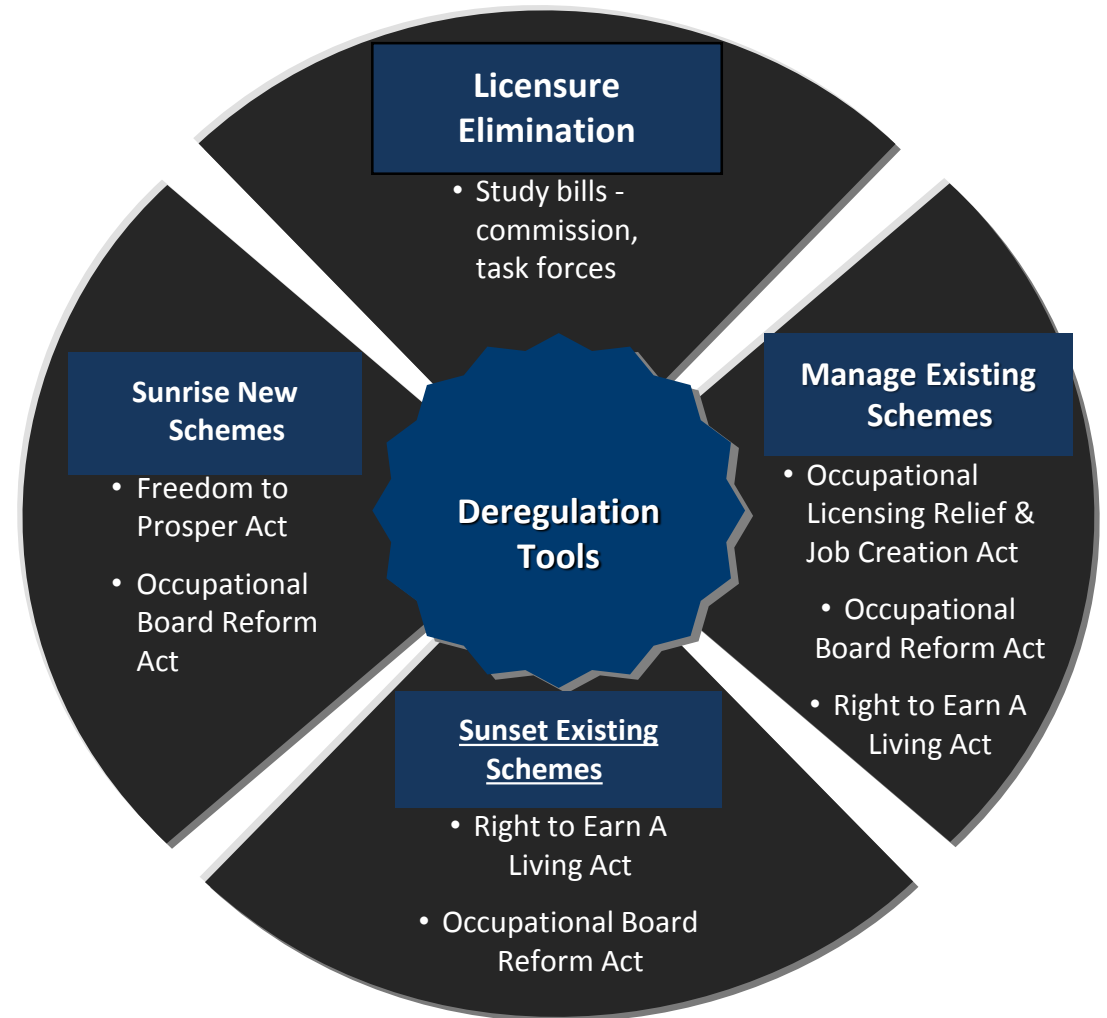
Licensure Elimination

• Study bills - commission, task forces

Sunrise New Schemes

• Freedom to Prosper Act

• Occupational Board Reform Act

Deregulation Tools

Manage Existing Schemes

• Occupational Licensing Relief & Job Creation Act

• Occupational Board Reform Act

• Right to Earn A Living Act

Sunset Existing Schemes

• Right to Earn A Living Act

• Occupational Board Reform Act